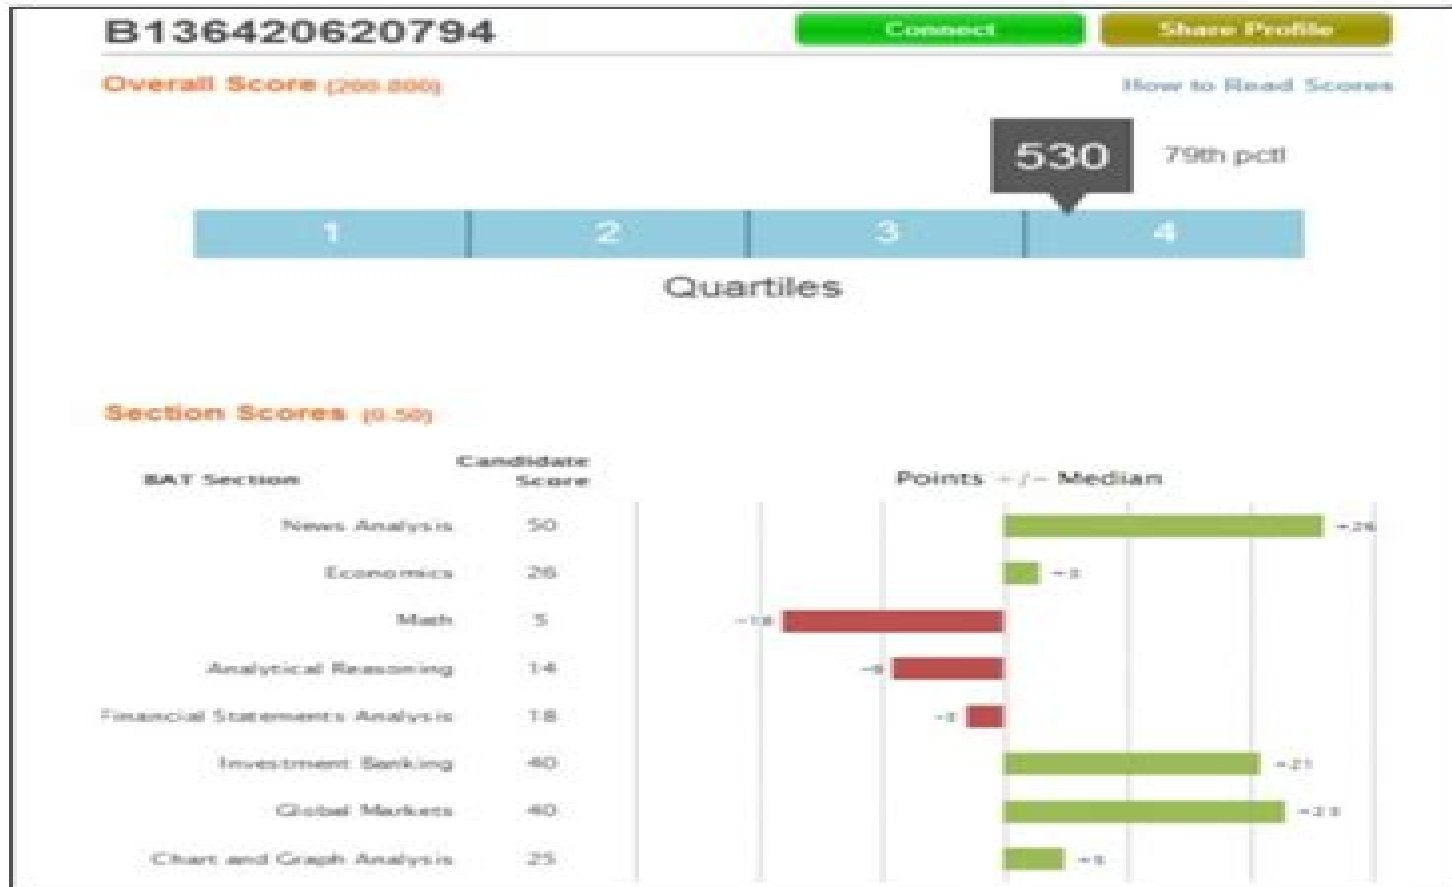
B136420620794

Connect

Share Profile

Overall Score (200-800)

How to Read Scores

530

79th pctl

1
2
3
4

Quartiles

Section Scores (0-50)

| BAT Section | Candidate Score | Points +/- Median |
|---|---|---|
| News Analysis | 50 | +26 |
| Economics | 26 | +3 |
| Math | 5 | -18 |
| Analytical Reasoning | 14 | -9 |
| Financial Statements Analysis | 18 | -3 |
| Investment Banking | 40 | +21 |
| Global Markets | 40 | +23 |
| Chart and Graph Analysis | 25 | +5 |